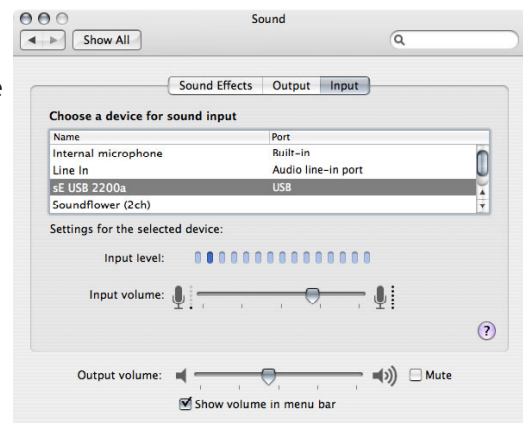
Sound

Show All

Sound Effects | Output | Input

Choose a device for sound input

| Name | Port |
|---|---|
| Internal microphone | Built-in |
| Line In | Audio line-in port |
| sE USB 2200a | USB |
| Soundflower (2ch) | |

Settings for the selected device:

Input level:

Input volume:

?

Output volume:

Mute

Show volume in menu bar